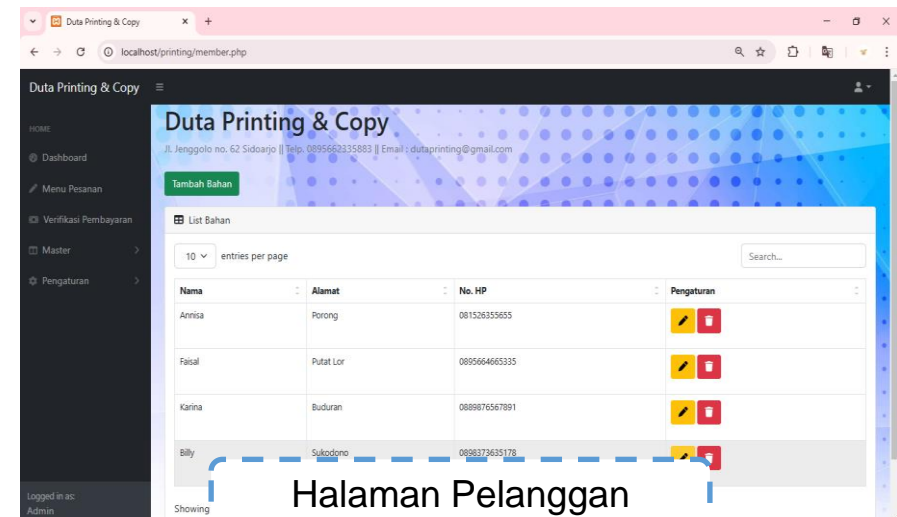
Duta Printing & Copy
localhost/printing/member.php

Duta Printing & Copy

HOME
Dashboard
Menu Pesanan
Verifikasi Pembayaran
Master
Pengaturan

Logged in as:
Admin

Duta Printing & Copy
Jl. Jenggolo no. 62 Sidoarjo || Telp. 0895662335883 || Email : dutaprinting@gmail.com

Tambah Bahan

List Bahan

10 entries per page

Search...

| Nama | Alamat | No. HP | Pengaturan |
|---|---|---|---|
| Annisa | Porong | 081526355655 | |
| Faisal | Putat Lor | 0895664665335 | |
| Karina | Buduran | 0889876567891 | |
| Billy | Sukodono | 0898373635178 | |

Showing

Halaman Pelanggan